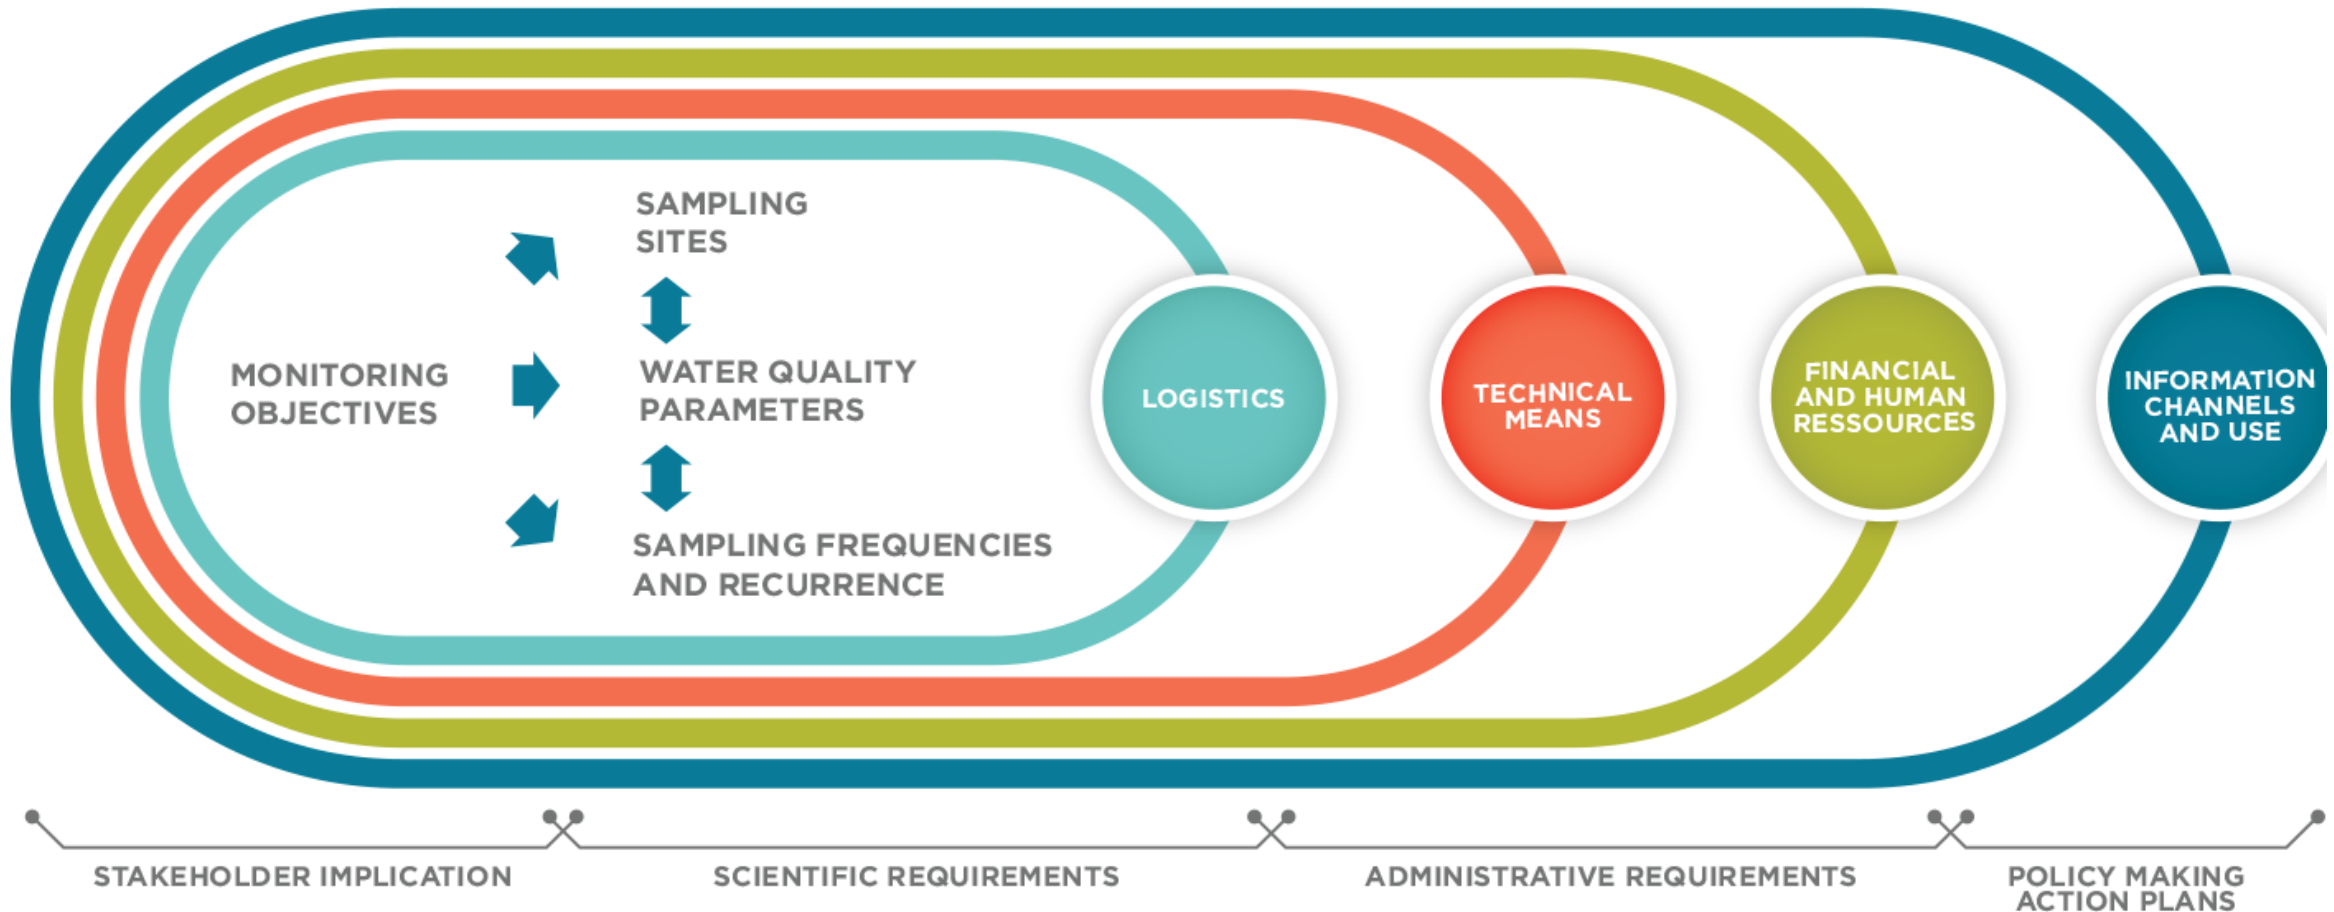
MONITORING OBJECTIVES

SAMPLING SITES

WATER QUALITY PARAMETERS

SAMPLING FREQUENCIES AND RECURRENCE

LOGISTICS

TECHNICAL MEANS

FINANCIAL AND HUMAN RESSOURCES

INFORMATION CHANNELS AND USE

STAKEHOLDER IMPLICATION

SCIENTIFIC REQUIREMENTS

ADMINISTRATIVE REQUIREMENTS

POLICY MAKING ACTION PLANS